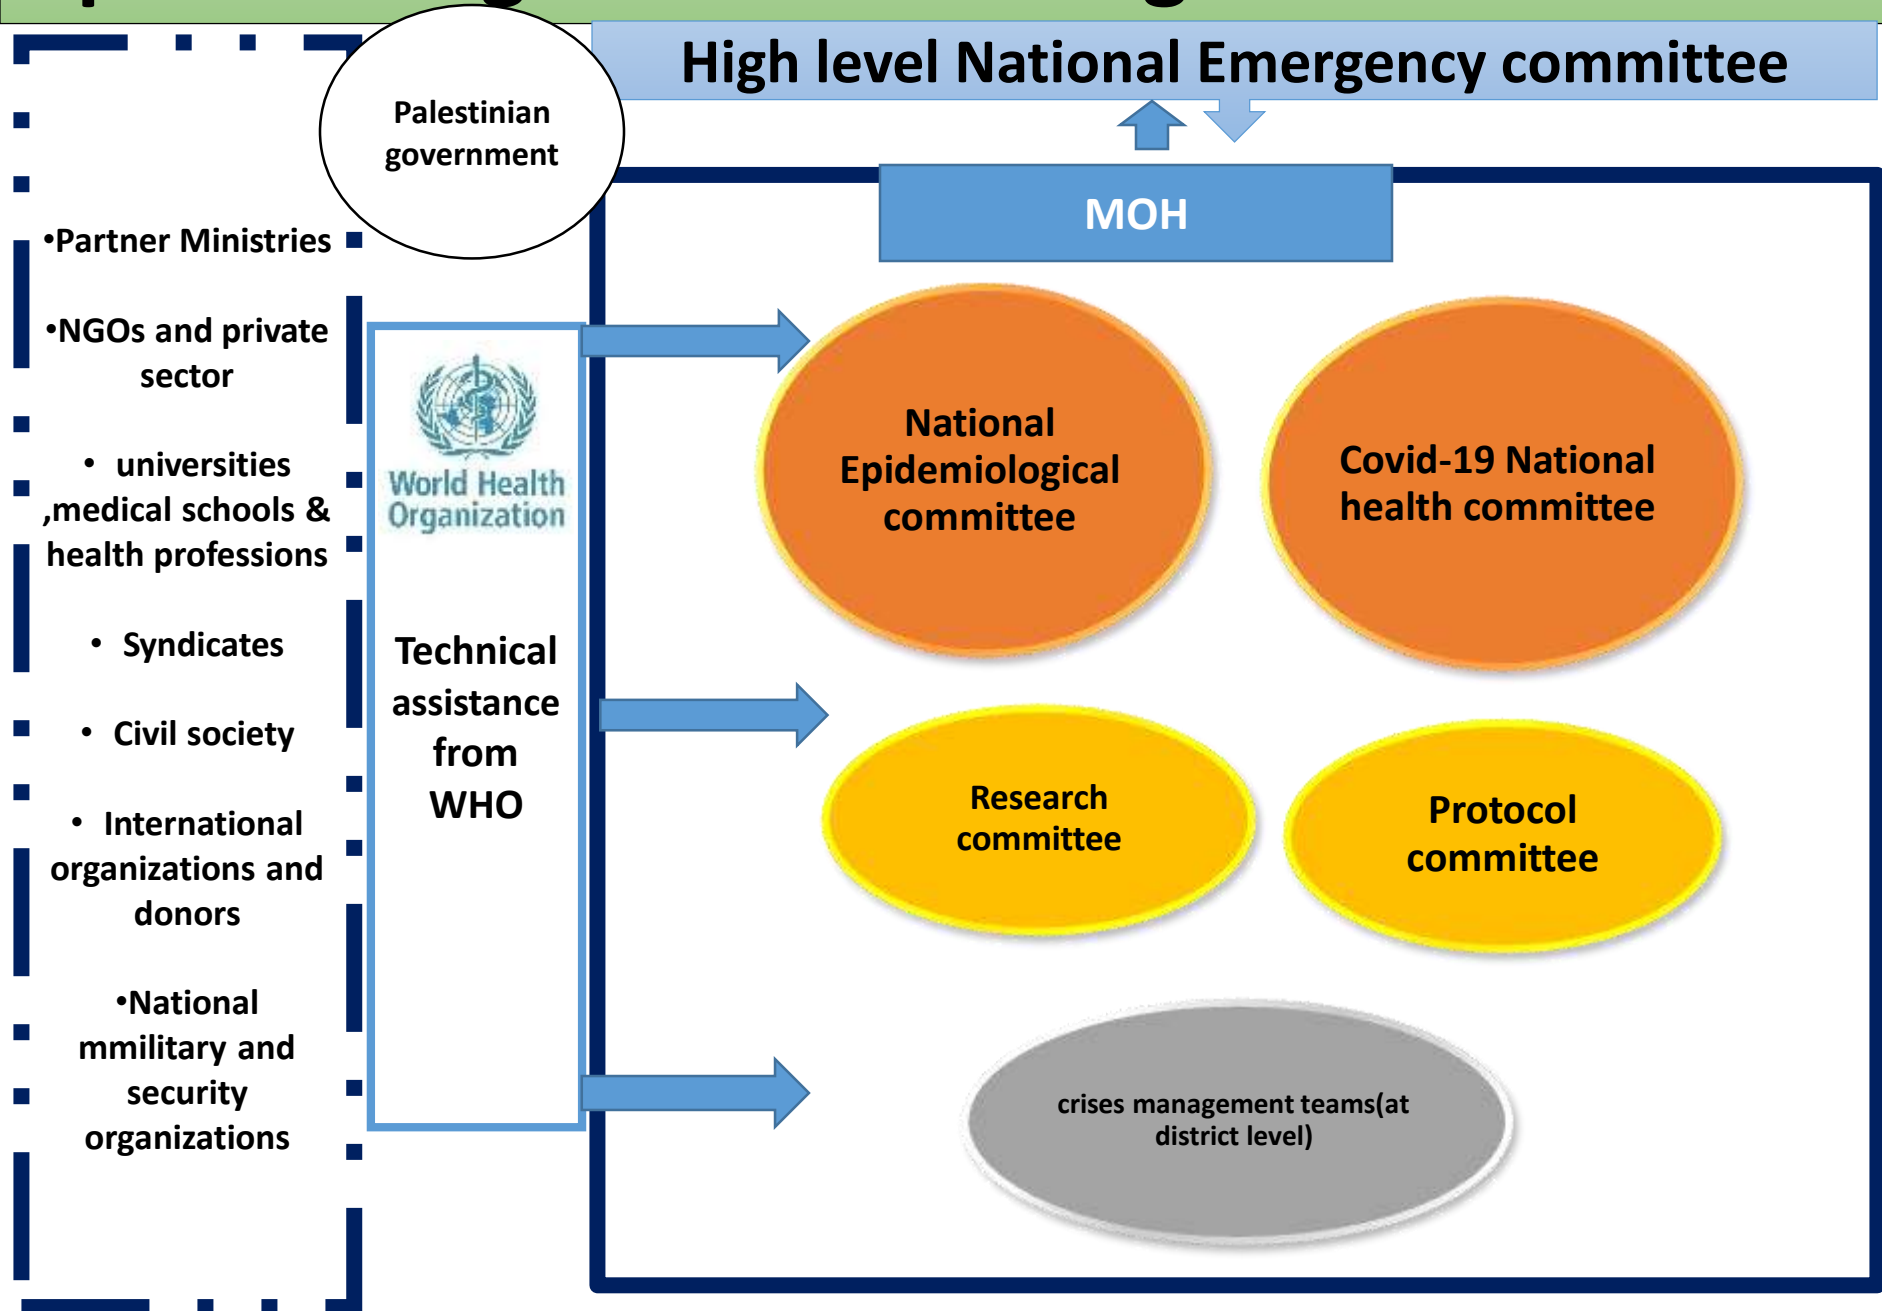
Palestinian government

High level National Emergency committee

MOH

•Partner Ministries

•NGOs and private sector

• universities ,medical schools & health professions

• Syndicates

• Civil society

• International organizations and donors

•National mmilitary and security organizations

World Health Organization

Technical assistance from WHO

National Epidemiological committee

Covid-19 National health committee

Research committee

Protocol committee

crises management teams(at district level)